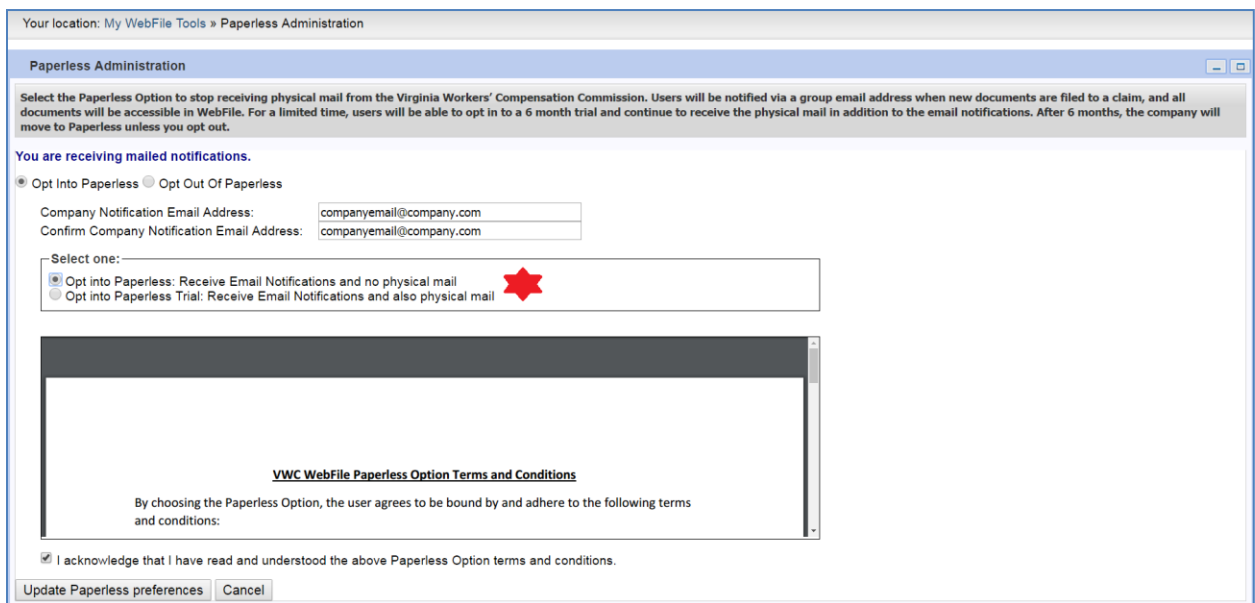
Your location: My WebFile Tools » Paperless Administration

Paperless Administration

Select the Paperless Option to stop receiving physical mail from the Virginia Workers' Compensation Commission. Users will be notified via a group email address when new documents are filed to a claim, and all documents will be accessible in WebFile. For a limited time, users will be able to opt in to a 6 month trial and continue to receive the physical mail in addition to the email notifications. After 6 months, the company will move to Paperless unless you opt out.

You are receiving mailed notifications.

Opt Into Paperless Opt Out Of Paperless

Company Notification Email Address: companyemail@company.com
Confirm Company Notification Email Address: companyemail@company.com

Select one:
Opt into Paperless: Receive Email Notifications and no physical mail
Opt into Paperless Trial: Receive Email Notifications and also physical mail

VWC WebFile Paperless Option Terms and Conditions

By choosing the Paperless Option, the user agrees to be bound by and adhere to the following terms and conditions:

I acknowledge that I have read and understood the above Paperless Option terms and conditions.

Update Paperless preferences Cancel